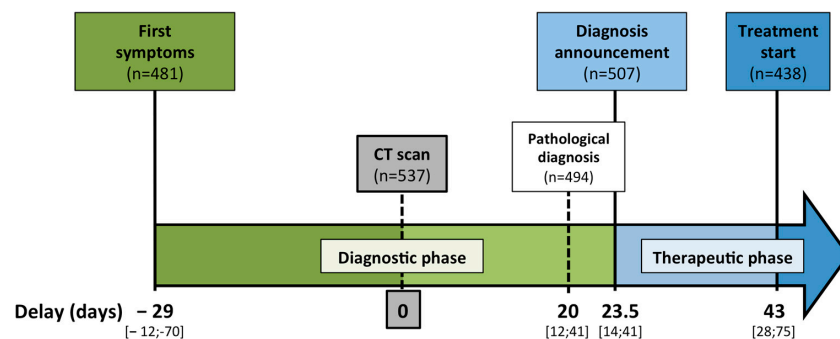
First symptoms
(n=481)

Diagnosis announcement
(n=507)

Treatment start
(n=438)

CT scan
(n=537)

Pathological diagnosis
(n=494)

Diagnostic phase

Therapeutic phase

Delay (days) – 29
[– 12;-70]

0

20
[12;41]

23.5
[14;41]

43
[28;75]